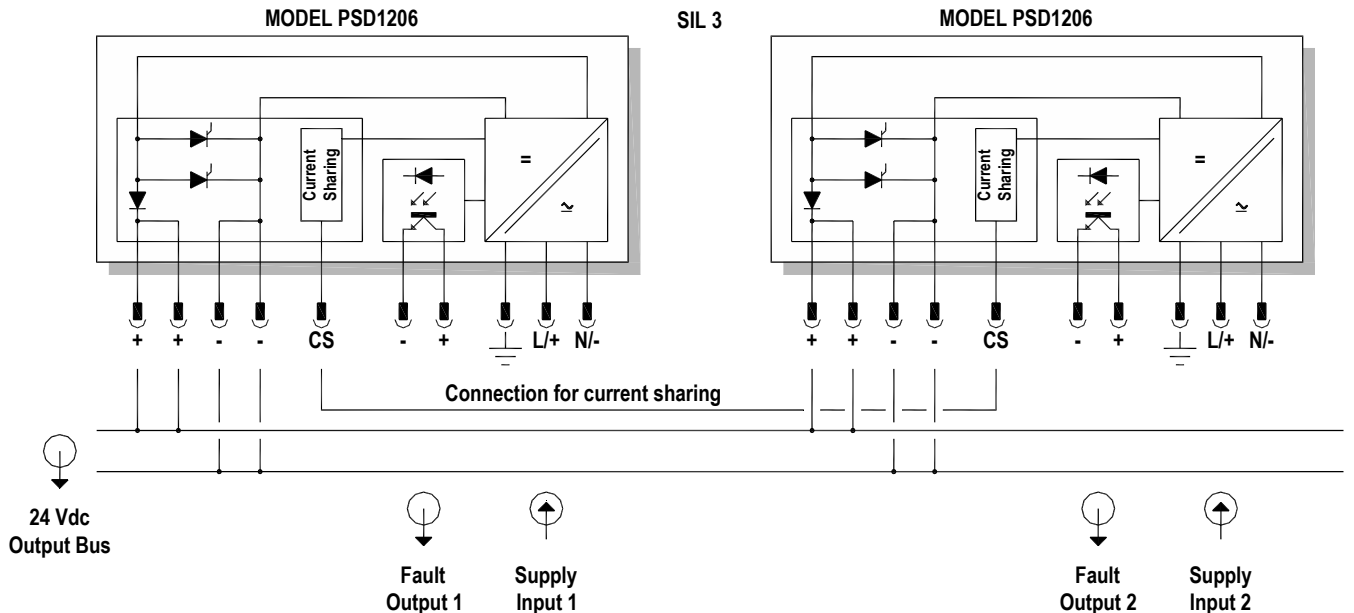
MODEL PSD1206

SIL 3

MODEL PSD1206

Current Sharing

=

~

+ + - - CS - + L/+ N/-

Current Sharing

=

~

+ + - - CS - + L/+ N/-

Connection for current sharing

24 Vdc Output Bus

Fault Output 1

Supply Input 1

Fault Output 2

Supply Input 2